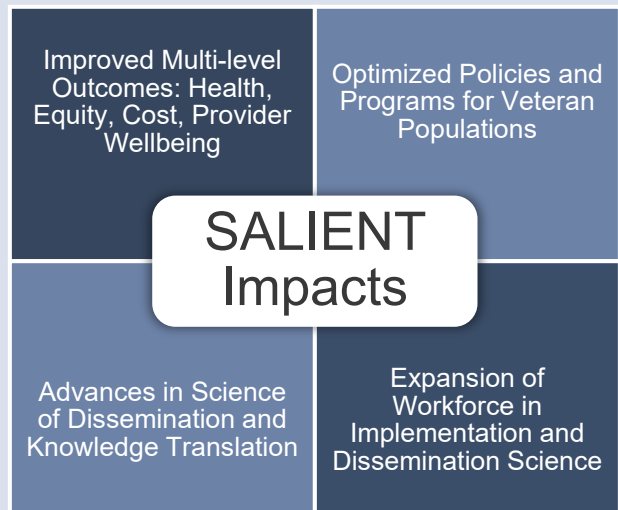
Improved Multi-level Outcomes: Health, Equity, Cost, Provider Wellbeing

Optimized Policies and Programs for Veteran Populations

SALIENT Impacts

Advances in Science of Dissemination and Knowledge Translation

Expansion of Workforce in Implementation and Dissemination Science